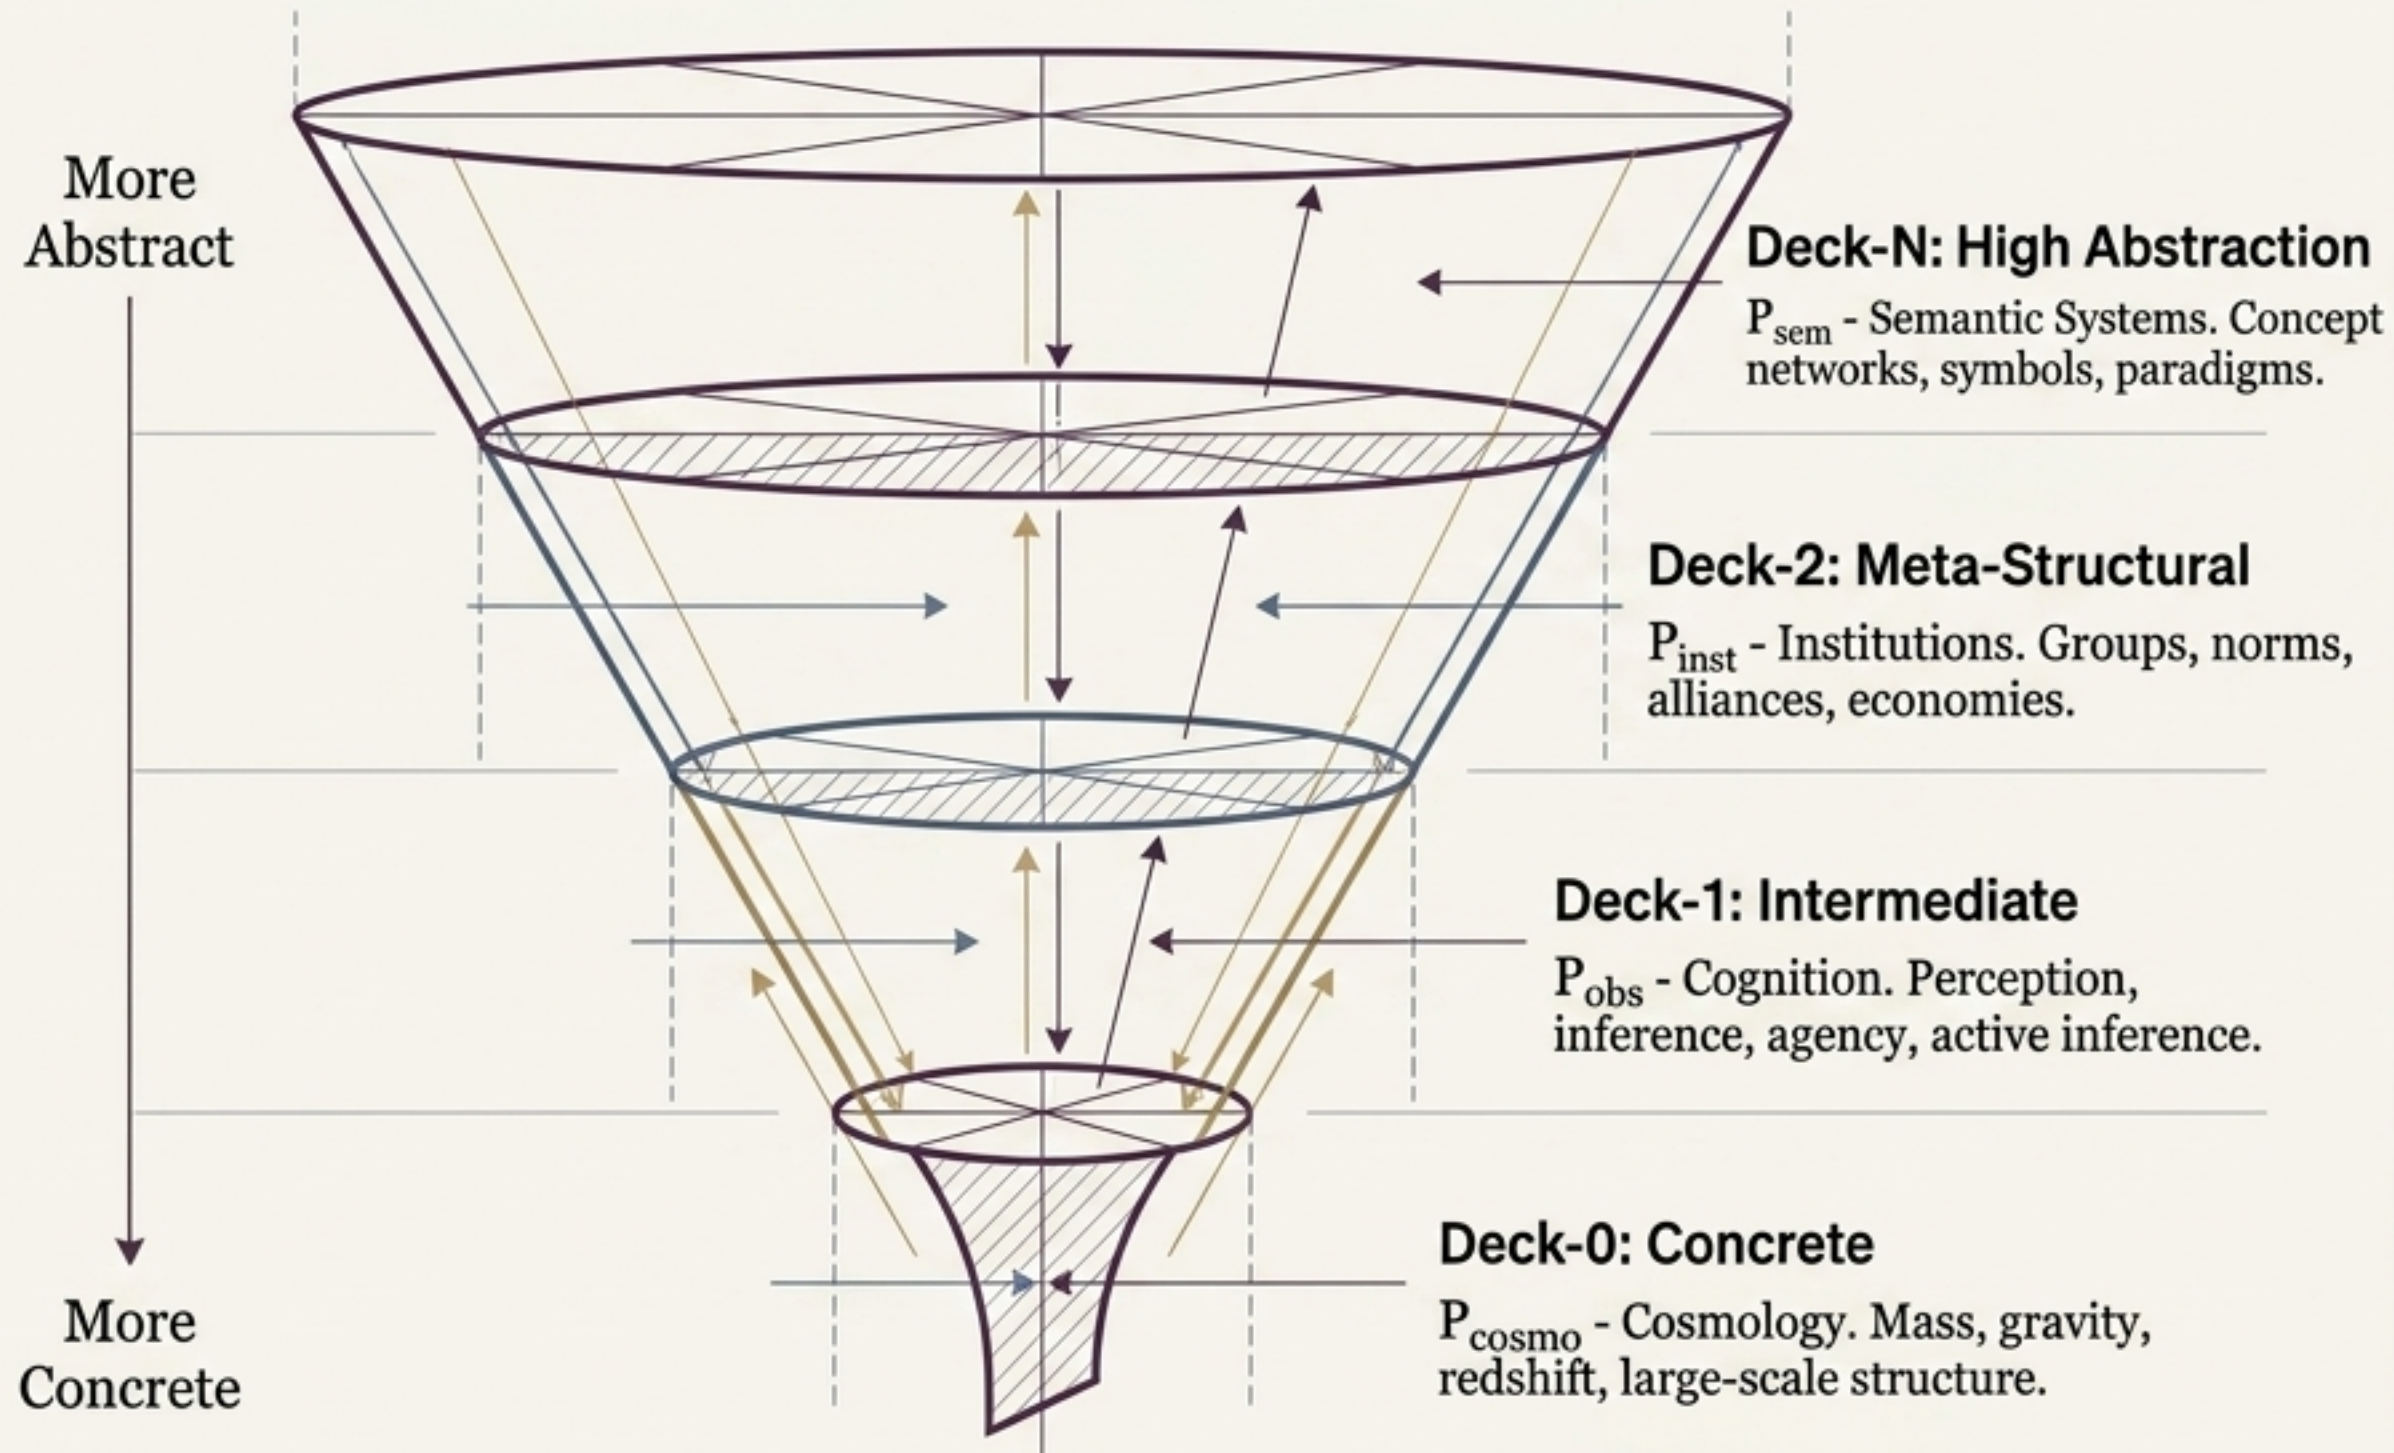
More Abstract

Deck-N: High Abstraction

$P_{sem}$ - Semantic Systems. Concept networks, symbols, paradigms.

Deck-2: Meta-Structural

$P_{inst}$ - Institutions. Groups, norms, alliances, economies.

Deck-1: Intermediate

$P_{obs}$ - Cognition. Perception, inference, agency, active inference.

Deck-0: Concrete

$P_{cosmo}$ - Cosmology. Mass, gravity, redshift, large-scale structure.

More Concrete